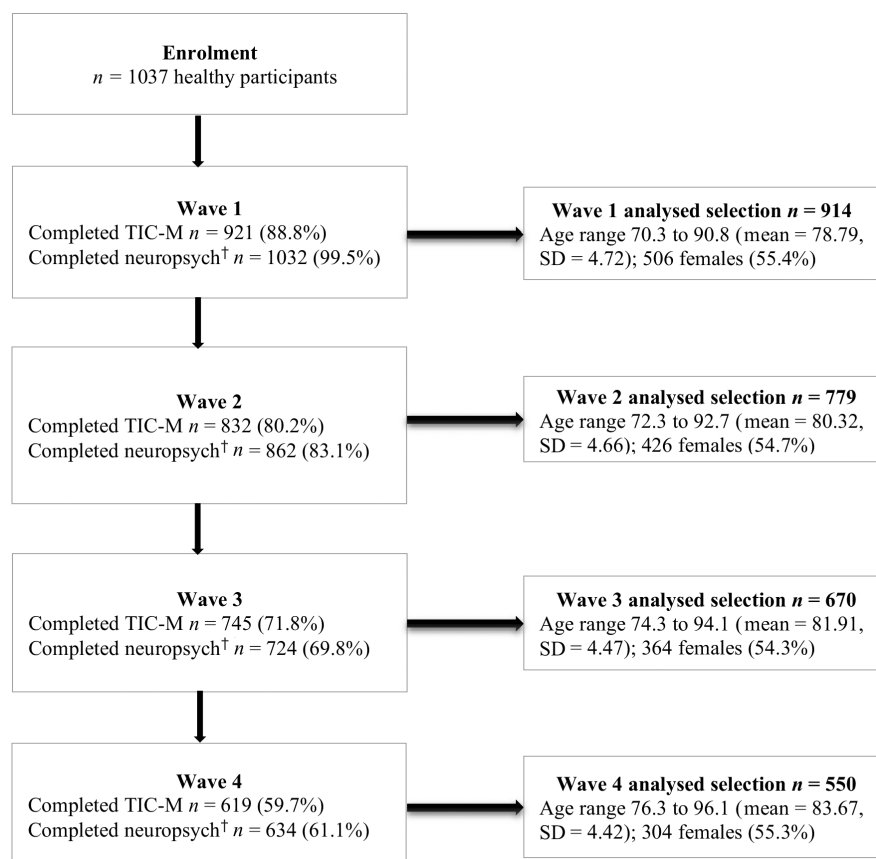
**Enrolment**
$n$ = 1037 healthy participants

**Wave 1**
Completed TIC-M $n$ = 921 (88.8%)
Completed neuropsych$^{\dagger}$ $n$ = 1032 (99.5%)

**Wave 1 analysed selection $n$ = 914**
Age range 70.3 to 90.8 (mean = 78.79, SD = 4.72); 506 females (55.4%)

**Wave 2**
Completed TIC-M $n$ = 832 (80.2%)
Completed neuropsych$^{\dagger}$ $n$ = 862 (83.1%)

**Wave 2 analysed selection $n$ = 779**
Age range 72.3 to 92.7 (mean = 80.32, SD = 4.66); 426 females (54.7%)

**Wave 3**
Completed TIC-M $n$ = 745 (71.8%)
Completed neuropsych$^{\dagger}$ $n$ = 724 (69.8%)

**Wave 3 analysed selection $n$ = 670**
Age range 74.3 to 94.1 (mean = 81.91, SD = 4.47); 364 females (54.3%)

**Wave 4**
Completed TIC-M $n$ = 619 (59.7%)
Completed neuropsych$^{\dagger}$ $n$ = 634 (61.1%)

**Wave 4 analysed selection $n$ = 550**
Age range 76.3 to 96.1 (mean = 83.67, SD = 4.42); 304 females (55.3%)